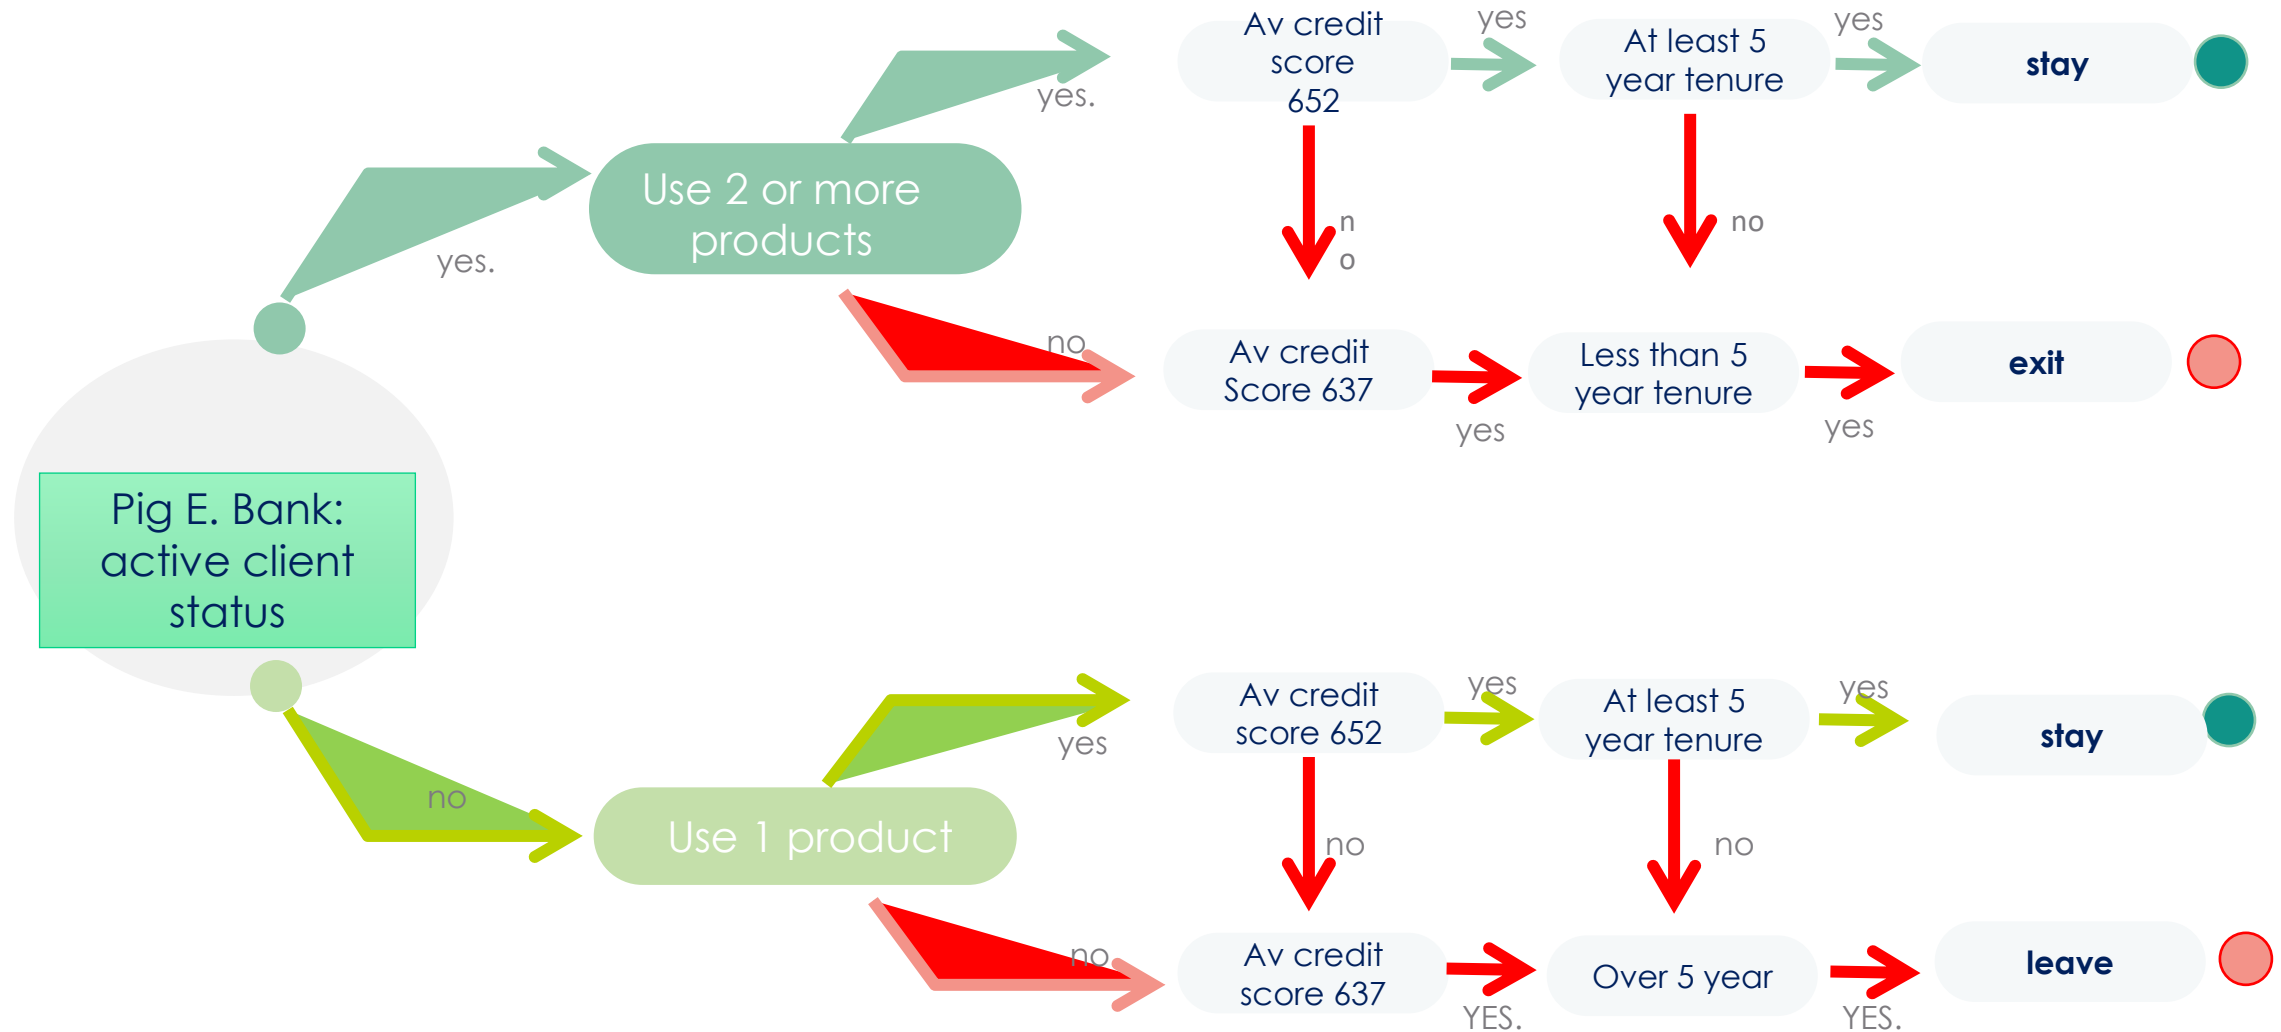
Pig E. Bank: active client status

yes.

Use 2 or more products

yes.

Av credit score 652

yes

At least 5 year tenure

yes

stay

n o

no

no

Av credit Score 637

yes

Less than 5 year tenure

yes

exit

no

Use 1 product

yes

Av credit score 652

yes

At least 5 year tenure

yes

stay

no

no

no

Av credit score 637

YES.

Over 5 year

YES.

leave